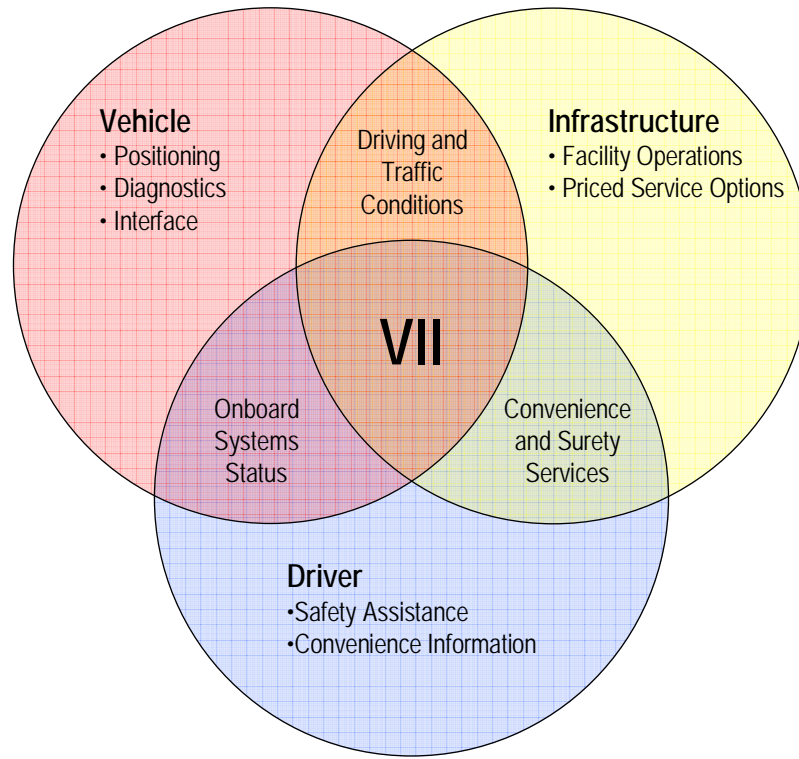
Vehicle
• Positioning
• Diagnostics
• Interface

Driving and Traffic Conditions

Infrastructure
• Facility Operations
• Priced Service Options

VII

Onboard Systems Status

Convenience and Surety Services

Driver
•Safety Assistance
•Convenience Information